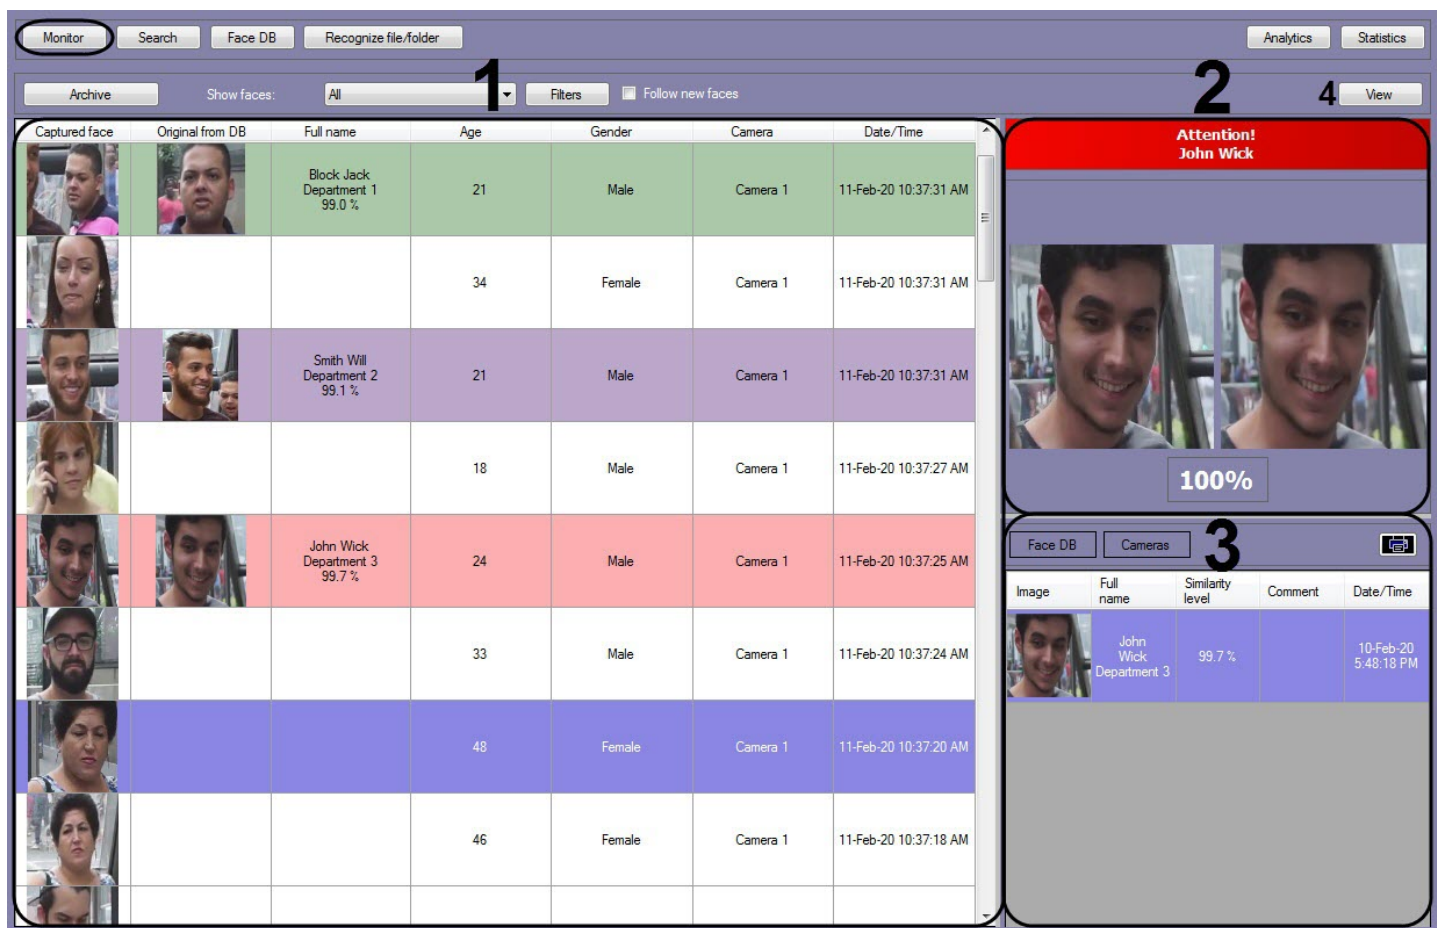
Monitor Search Face DB Recognize file/folder Analytics Statistics

Archive Show faces: All 1 Filters Follow new faces 2 4 View

| Captured face | Original from DB | Full name | Age | Gender | Camera | Date/Time |
|---|---|---|---|---|---|---|
| | | Block Jack Department 1 99.0 % | 21 | Male | Camera 1 | 11-Feb-20 10:37:31 AM |
| | | | 34 | Female | Camera 1 | 11-Feb-20 10:37:31 AM |
| | | Smith Will Department 2 99.1 % | 21 | Male | Camera 1 | 11-Feb-20 10:37:31 AM |
| | | | 18 | Male | Camera 1 | 11-Feb-20 10:37:27 AM |
| | | John Wick Department 3 99.7 % | 24 | Male | Camera 1 | 11-Feb-20 10:37:25 AM |
| | | | 33 | Male | Camera 1 | 11-Feb-20 10:37:24 AM |
| | | | 48 | Female | Camera 1 | 11-Feb-20 10:37:20 AM |
| | | | 46 | Female | Camera 1 | 11-Feb-20 10:37:18 AM |

Attention!
John Wick

100%

Face DB Cameras 3

| Image | Full name | Similarity level | Comment | Date/Time |
|---|---|---|---|---|
| | John Wick Department 3 | 99.7 % | | 10-Feb-20 5:48:18 PM |